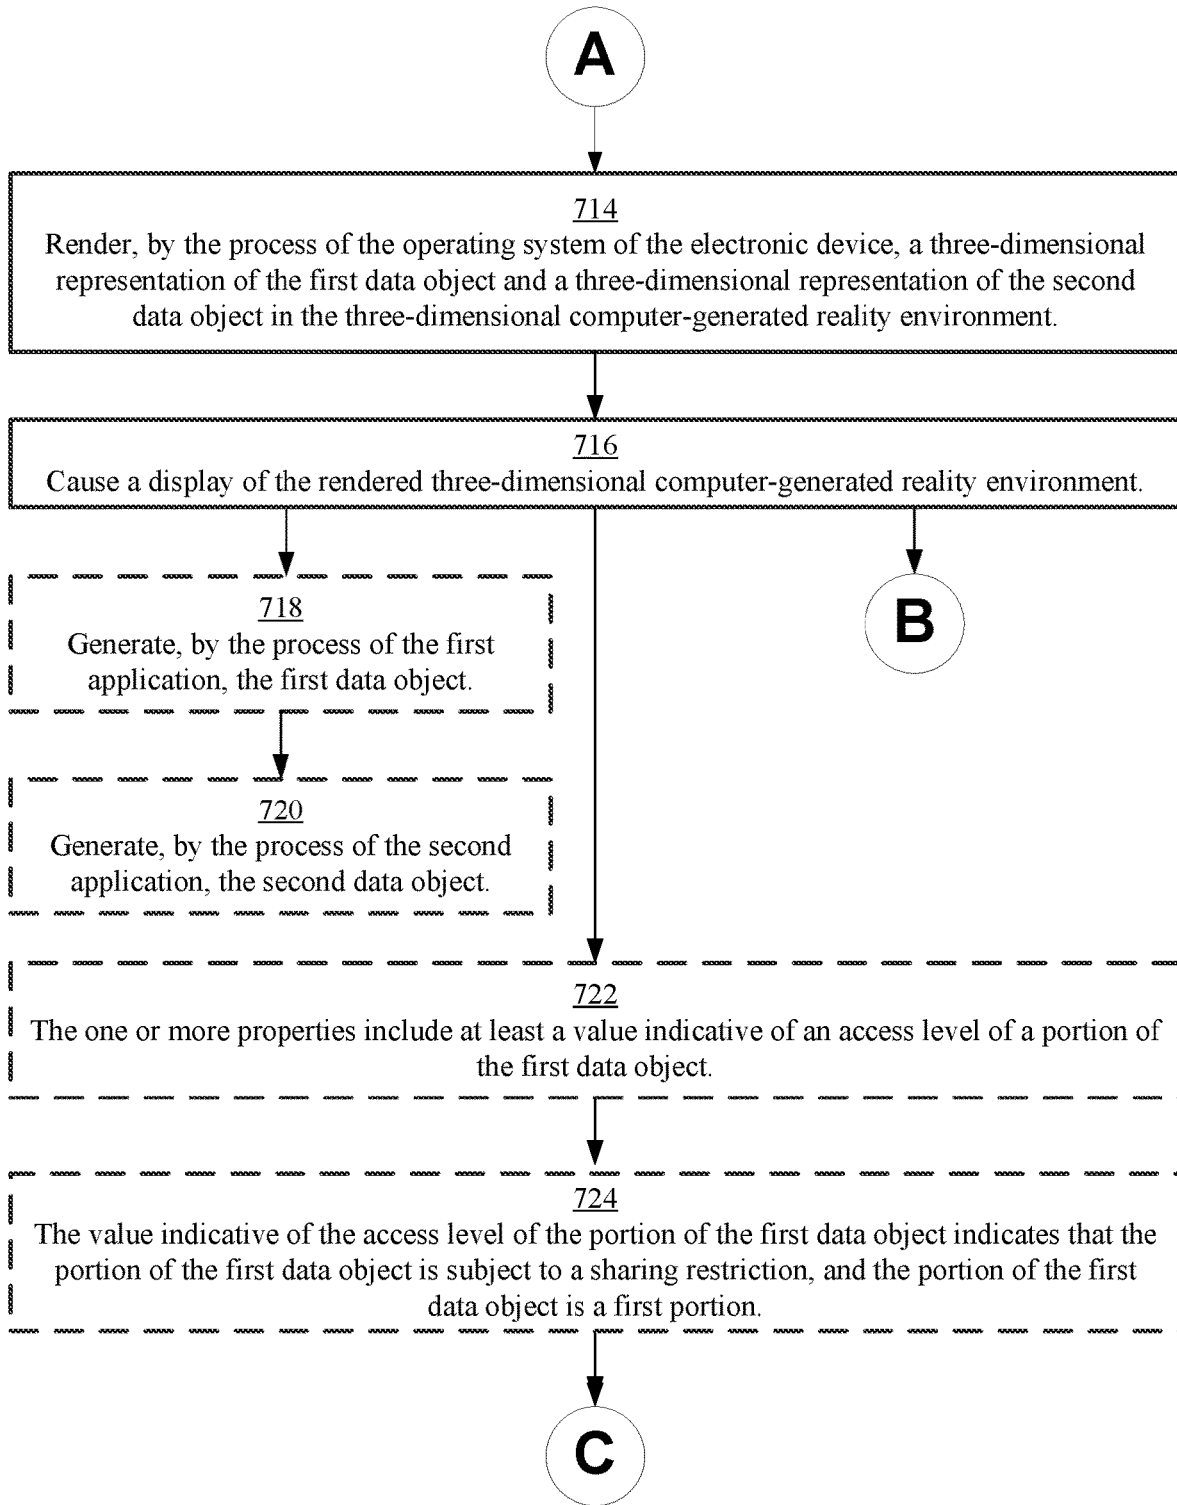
A

714
Render, by the process of the operating system of the electronic device, a three-dimensional representation of the first data object and a three-dimensional representation of the second data object in the three-dimensional computer-generated reality environment.

716
Cause a display of the rendered three-dimensional computer-generated reality environment.

718
Generate, by the process of the first application, the first data object.

B

720
Generate, by the process of the second application, the second data object.

722
The one or more properties include at least a value indicative of an access level of a portion of the first data object.

724
The value indicative of the access level of the portion of the first data object indicates that the portion of the first data object is subject to a sharing restriction, and the portion of the first data object is a first portion.

C